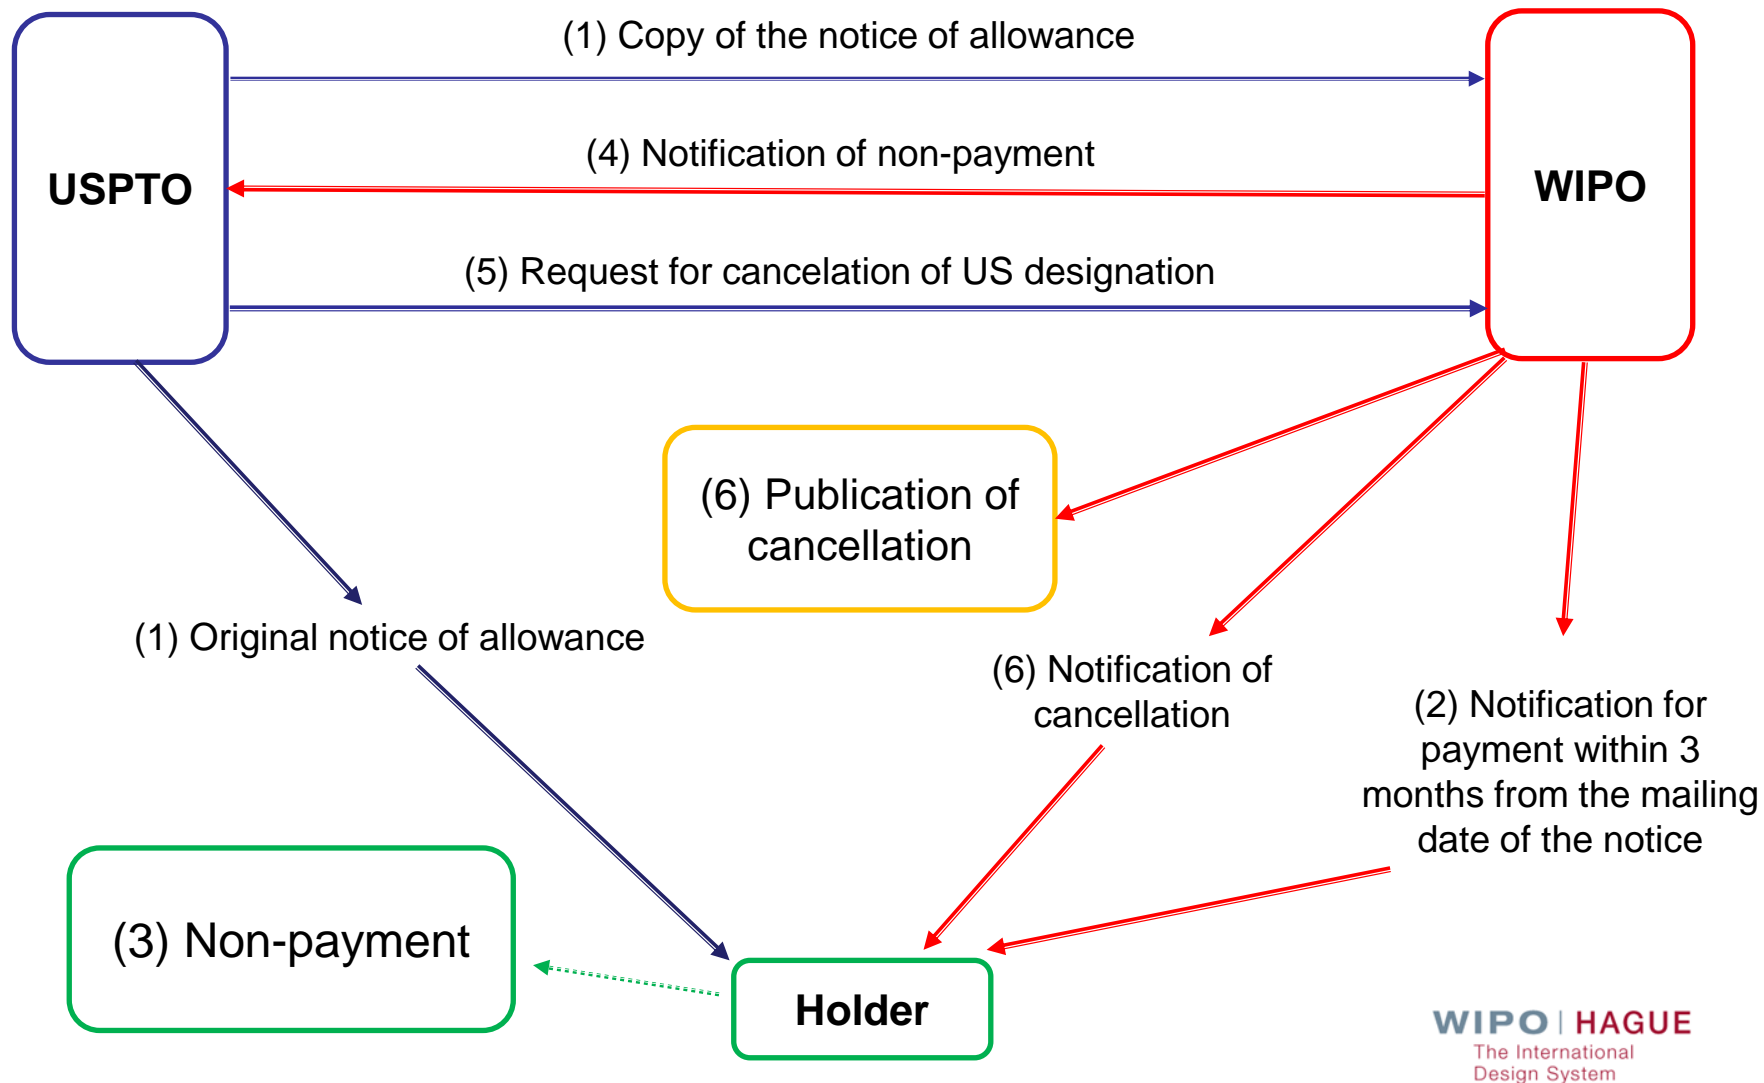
(1) Copy of the notice of allowance

USPTO

(4) Notification of non-payment

WIPO

(5) Request for cancelation of US designation

(6) Publication of cancellation

(1) Original notice of allowance

(6) Notification of cancellation

(2) Notification for payment within 3 months from the mailing date of the notice

(3) Non-payment

Holder

WIPO | HAGUE
The International Design System